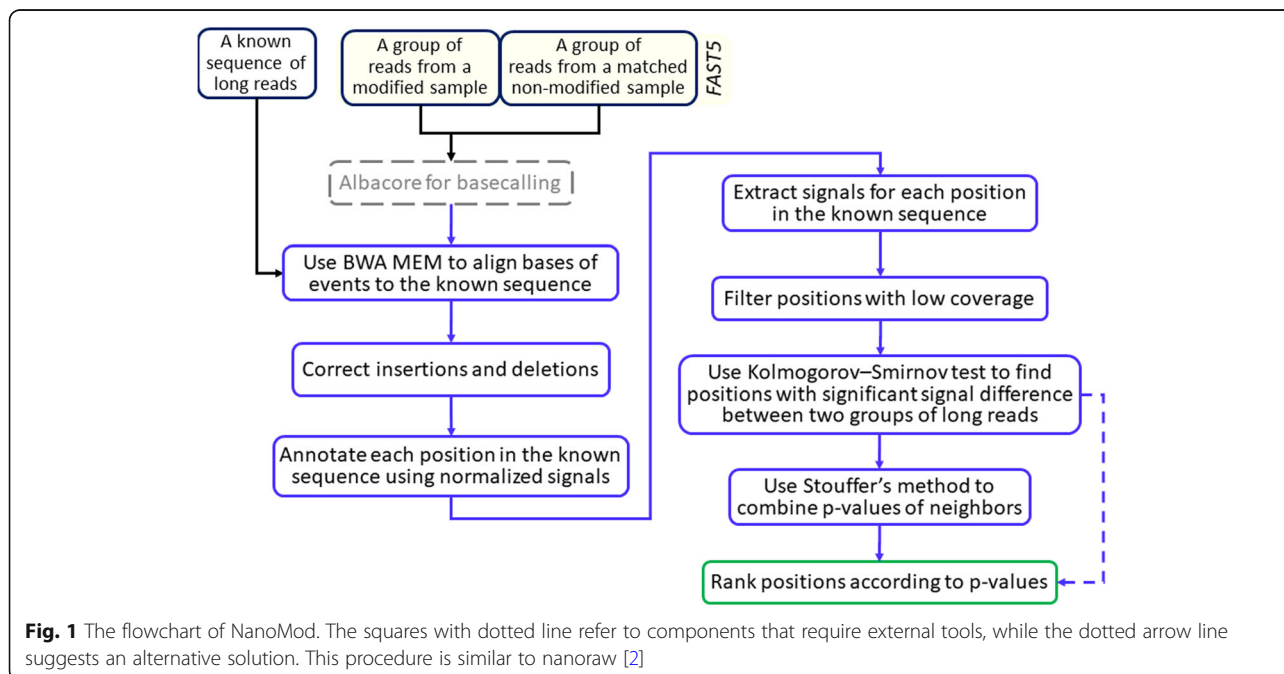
A known sequence of long reads

A group of reads from a modified sample

A group of reads from a matched non-modified sample

FAST5

Albacore for basecalling

Use BWA MEM to align bases of events to the known sequence

Correct insertions and deletions

Annotate each position in the known sequence using normalized signals

Extract signals for each position in the known sequence

Filter positions with low coverage

Use Kolmogorov–Smirnov test to find positions with significant signal difference between two groups of long reads

Use Stouffer's method to combine p-values of neighbors

Rank positions according to p-values

**Fig. 1** The flowchart of NanoMod. The squares with dotted line refer to components that require external tools, while the dotted arrow line suggests an alternative solution. This procedure is similar to nanoraw [2]